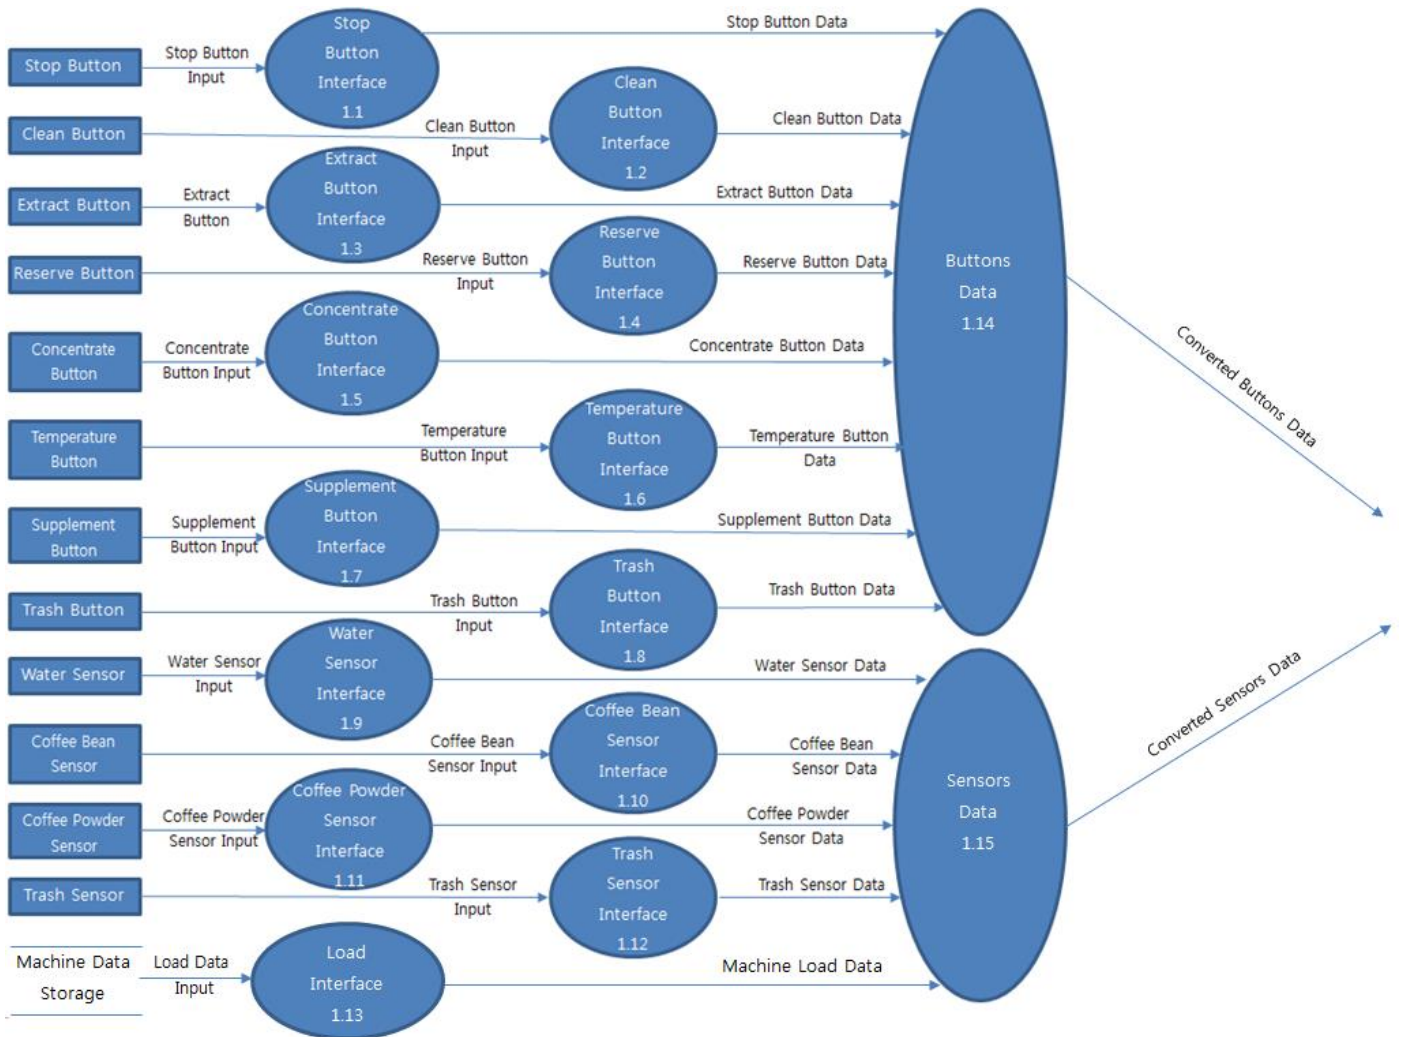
Stop Button

Stop Button Input

Stop Button Interface 1.1

Stop Button Data

Clean Button

Clean Button Input

Clean Button Interface 1.2

Clean Button Data

Extract Button

Extract Button

Extract Button Interface 1.3

Extract Button Data

Reserve Button

Reserve Button Input

Reserve Button Interface 1.4

Reserve Button Data

Concentrate Button

Concentrate Button Input

Concentrate Button Interface 1.5

Concentrate Button Data

Temperature Button

Temperature Button Input

Temperature Button Interface 1.6

Temperature Button Data

Supplement Button

Supplement Button Input

Supplement Button Interface 1.7

Supplement Button Data

Trash Button

Trash Button Input

Trash Button Interface 1.8

Trash Button Data

Buttons Data 1.14

Converted Buttons Data

Water Sensor

Water Sensor Input

Water Sensor Interface 1.9

Water Sensor Data

Coffee Bean Sensor

Coffee Bean Sensor Input

Coffee Bean Sensor Interface 1.10

Coffee Bean Sensor Data

Coffee Powder Sensor

Coffee Powder Sensor Input

Coffee Powder Sensor Interface 1.11

Coffee Powder Sensor Data

Trash Sensor

Trash Sensor Input

Trash Sensor Interface 1.12

Trash Sensor Data

Machine Data Storage

Load Data Input

Load Interface 1.13

Machine Load Data

Sensors Data 1.15

Converted Sensors Data